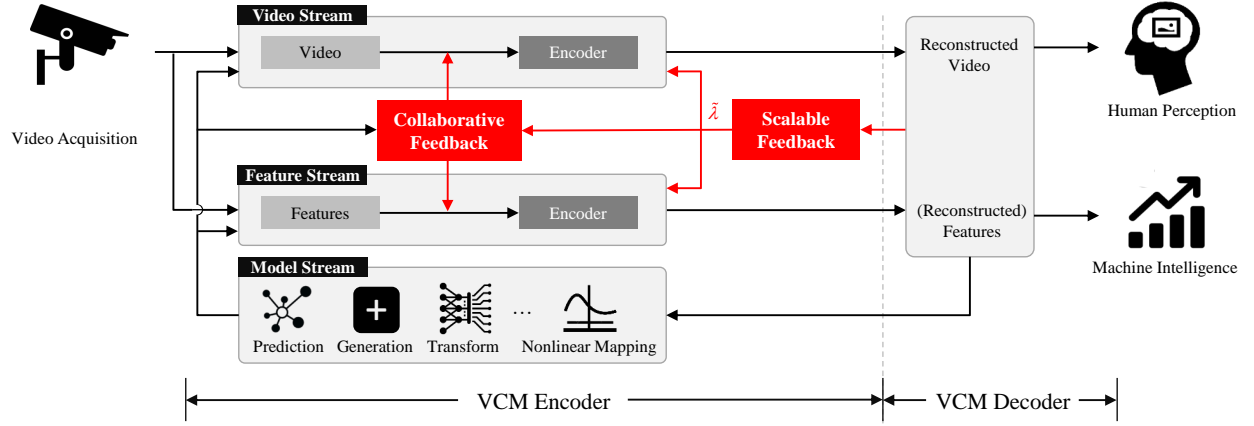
Video Acquisition

Video Stream

Video

Encoder

Collaborative Feedback

$\tilde{\lambda}$

Scalable Feedback

Feature Stream

Features

Encoder

Model Stream

Prediction

Generation

Transform

...

Nonlinear Mapping

Reconstructed Video

(Reconstructed) Features

Human Perception

Machine Intelligence

VCM Encoder

VCM Decoder